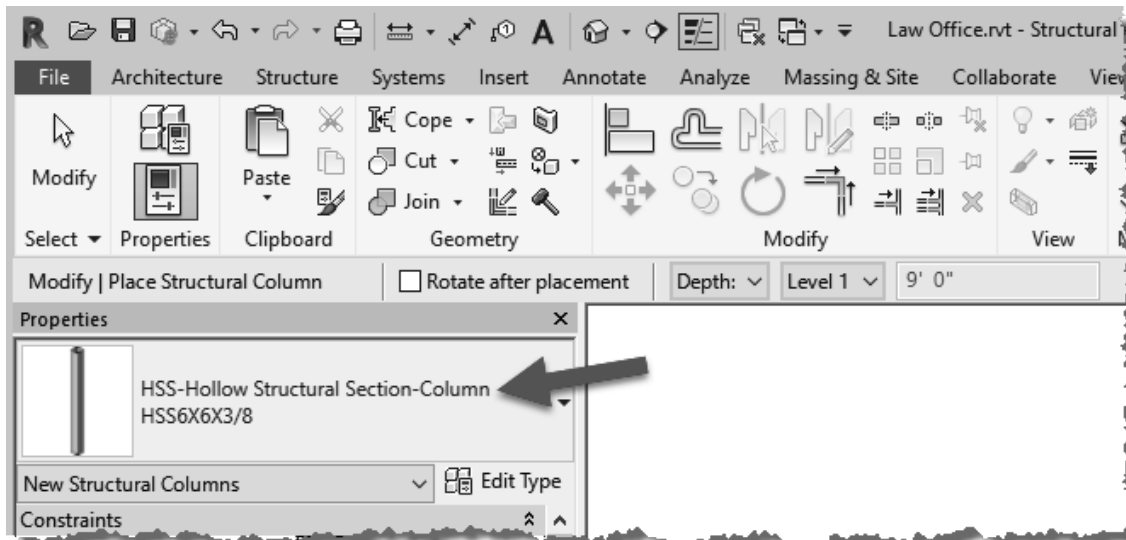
Law Office.rvt - Structural

File Architecture Structure Systems Insert Annotate Analyze Massing & Site Collaborate View

Modify

Paste

Cope
Cut
Join

Select ▾ Properties Clipboard Geometry Modify View

Modify | Place Structural Column

Rotate after placement

Depth: Level 1 9' 0"

Properties

HSS-Hollow Structural Section-Column
HSS6X6X3/8

New Structural Columns

Edit Type

Constraints